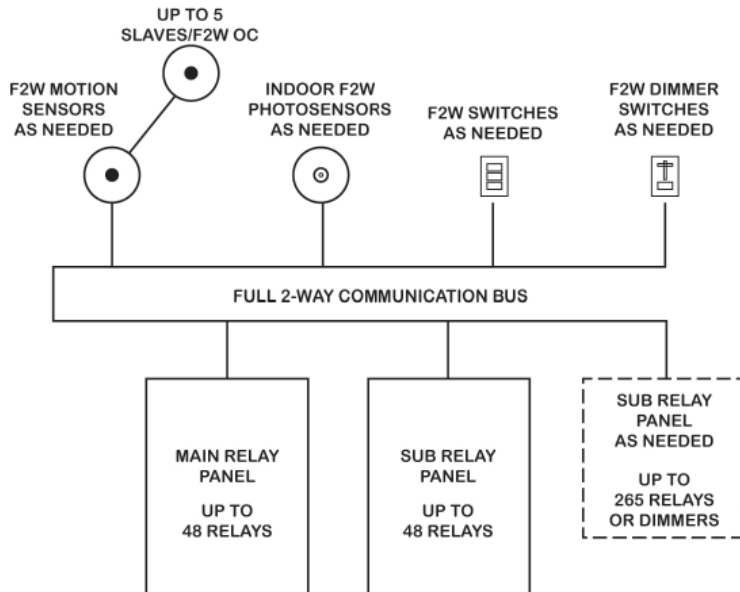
UP TO 5 SLAVES/F2W OC

F2W MOTION SENSORS AS NEEDED

INDOOR F2W PHOTOSENSORS AS NEEDED

F2W SWITCHES AS NEEDED

F2W DIMMER SWITCHES AS NEEDED

FULL 2-WAY COMMUNICATION BUS

MAIN RELAY PANEL

UP TO 48 RELAYS

SUB RELAY PANEL

UP TO 48 RELAYS

SUB RELAY PANEL AS NEEDED

UP TO 265 RELAYS OR DIMMERS